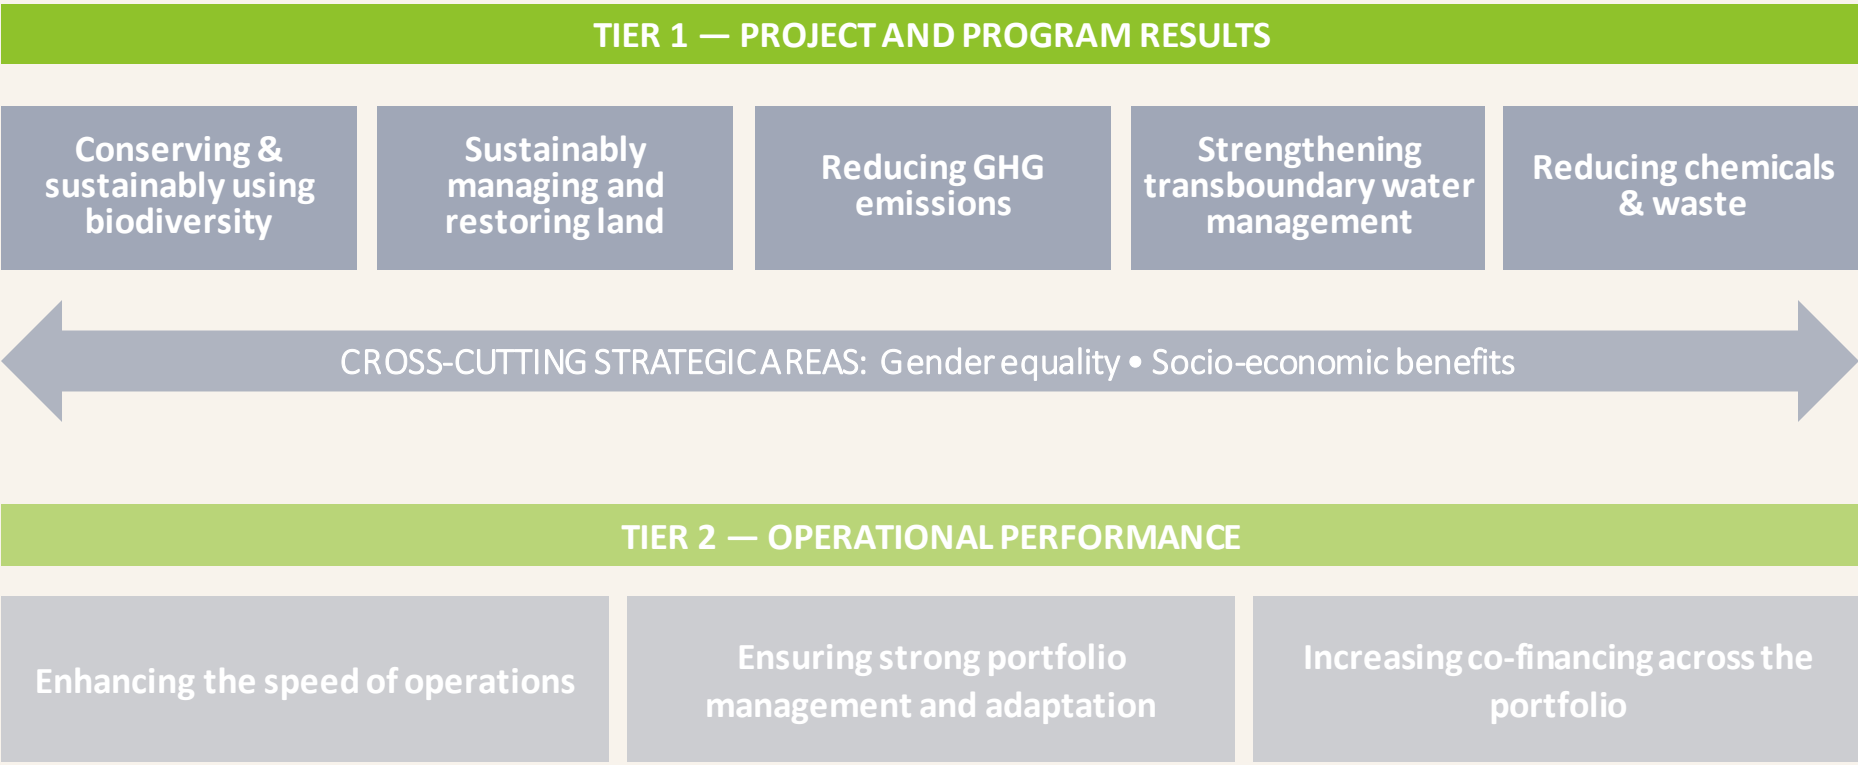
TIER 1 — PROJECT AND PROGRAM RESULTS

Conserving & sustainably using biodiversity

Sustainably managing and restoring land

Reducing GHG emissions

Strengthening transboundary water management

Reducing chemicals & waste

CROSS-CUTTING STRATEGIC AREAS: Gender equality • Socio-economic benefits

TIER 2 — OPERATIONAL PERFORMANCE

Enhancing the speed of operations

Ensuring strong portfolio management and adaptation

Increasing co-financing across the portfolio